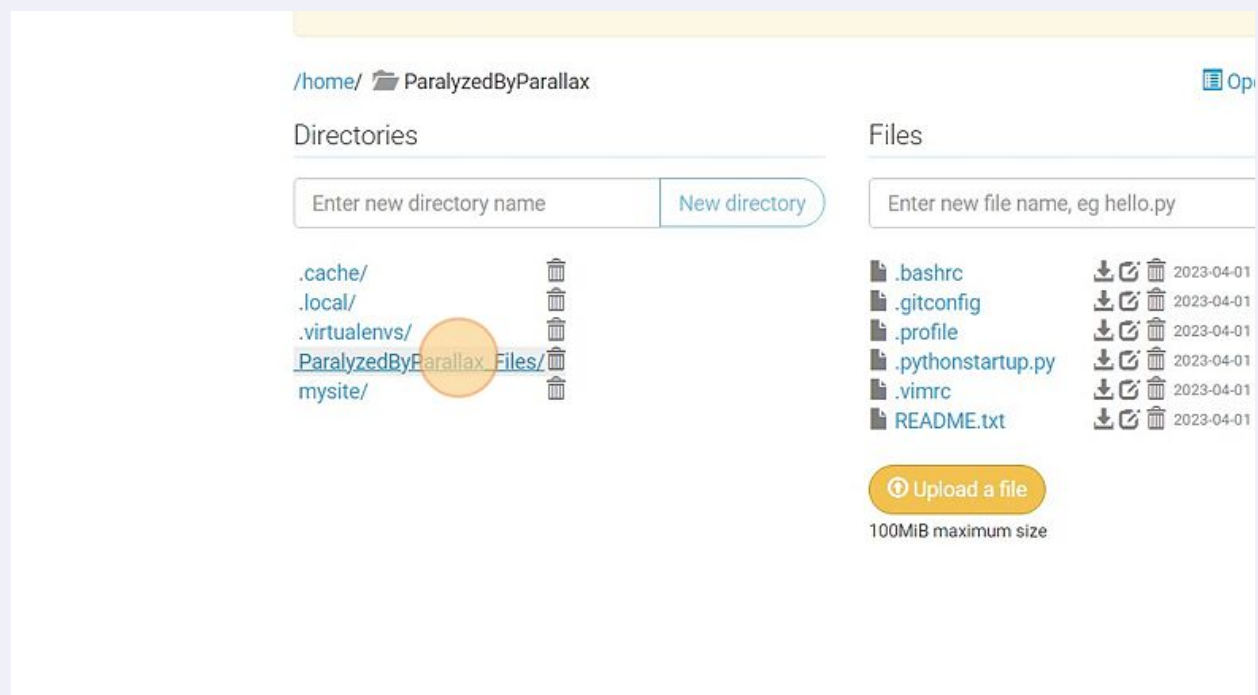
/home/ ParalyzedByParallax

Op

Directories

Enter new directory name

New directory

.cache/
.local/
.virtualenvs/
ParalyzedByParallax_Files/
mysite/

Files

Enter new file name, eg hello.py

.bashrc 2023-04-01
.gitconfig 2023-04-01
.profile 2023-04-01
.pythonstartup.py 2023-04-01
.vimrc 2023-04-01
README.txt 2023-04-01

Upload a file

100MiB maximum size